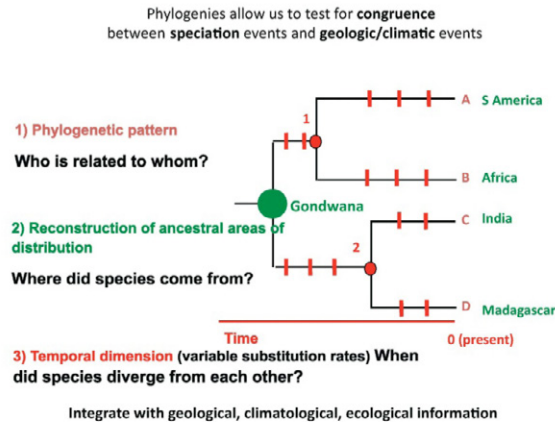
Phylogenies allow us to test for congruence between speciation events and geologic/climatic events

1) Phylogenetic pattern

Who is related to whom?

2) Reconstruction of ancestral areas of distribution

Where did species come from?

3) Temporal dimension (variable substitution rates) When did species diverge from each other?

1

Gondwana

2

A S America

B Africa

C India

D Madagascar

Time

0 (present)

Integrate with geological, climatological, ecological information